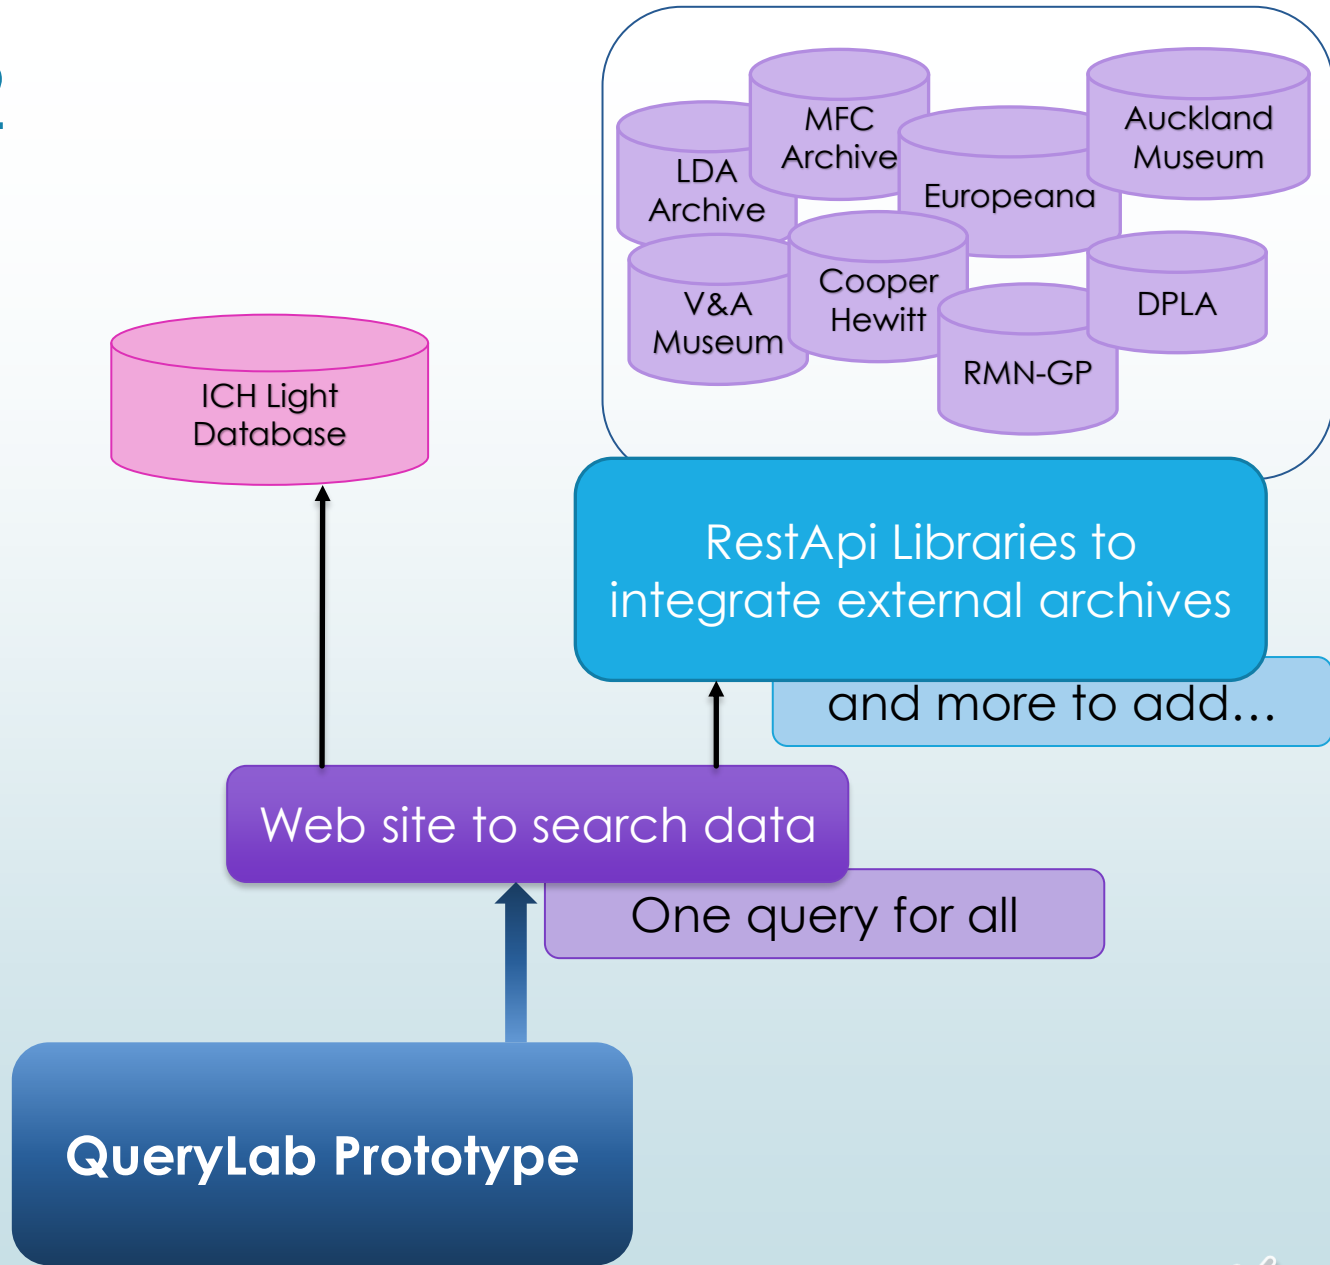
MFC Archive

LDA Archive

Europeana

Auckland Museum

V&A Museum

Cooper Hewitt

DPLA

RMN-GP

ICH Light Database

RestApi Libraries to integrate external archives

and more to add…

Web site to search data

One query for all

QueryLab Prototype